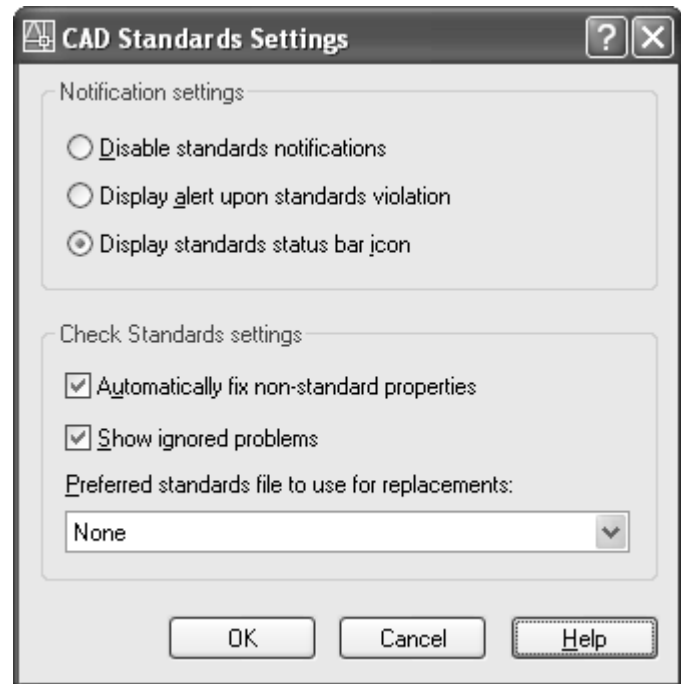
CAD Standards Settings

Notification settings

Disable standards notifications

Display alert upon standards violation

Display standards status bar icon

Check Standards settings

Automatically fix non-standard properties

Show ignored problems

Preferred standards file to use for replacements:

None

OK

Cancel

Help